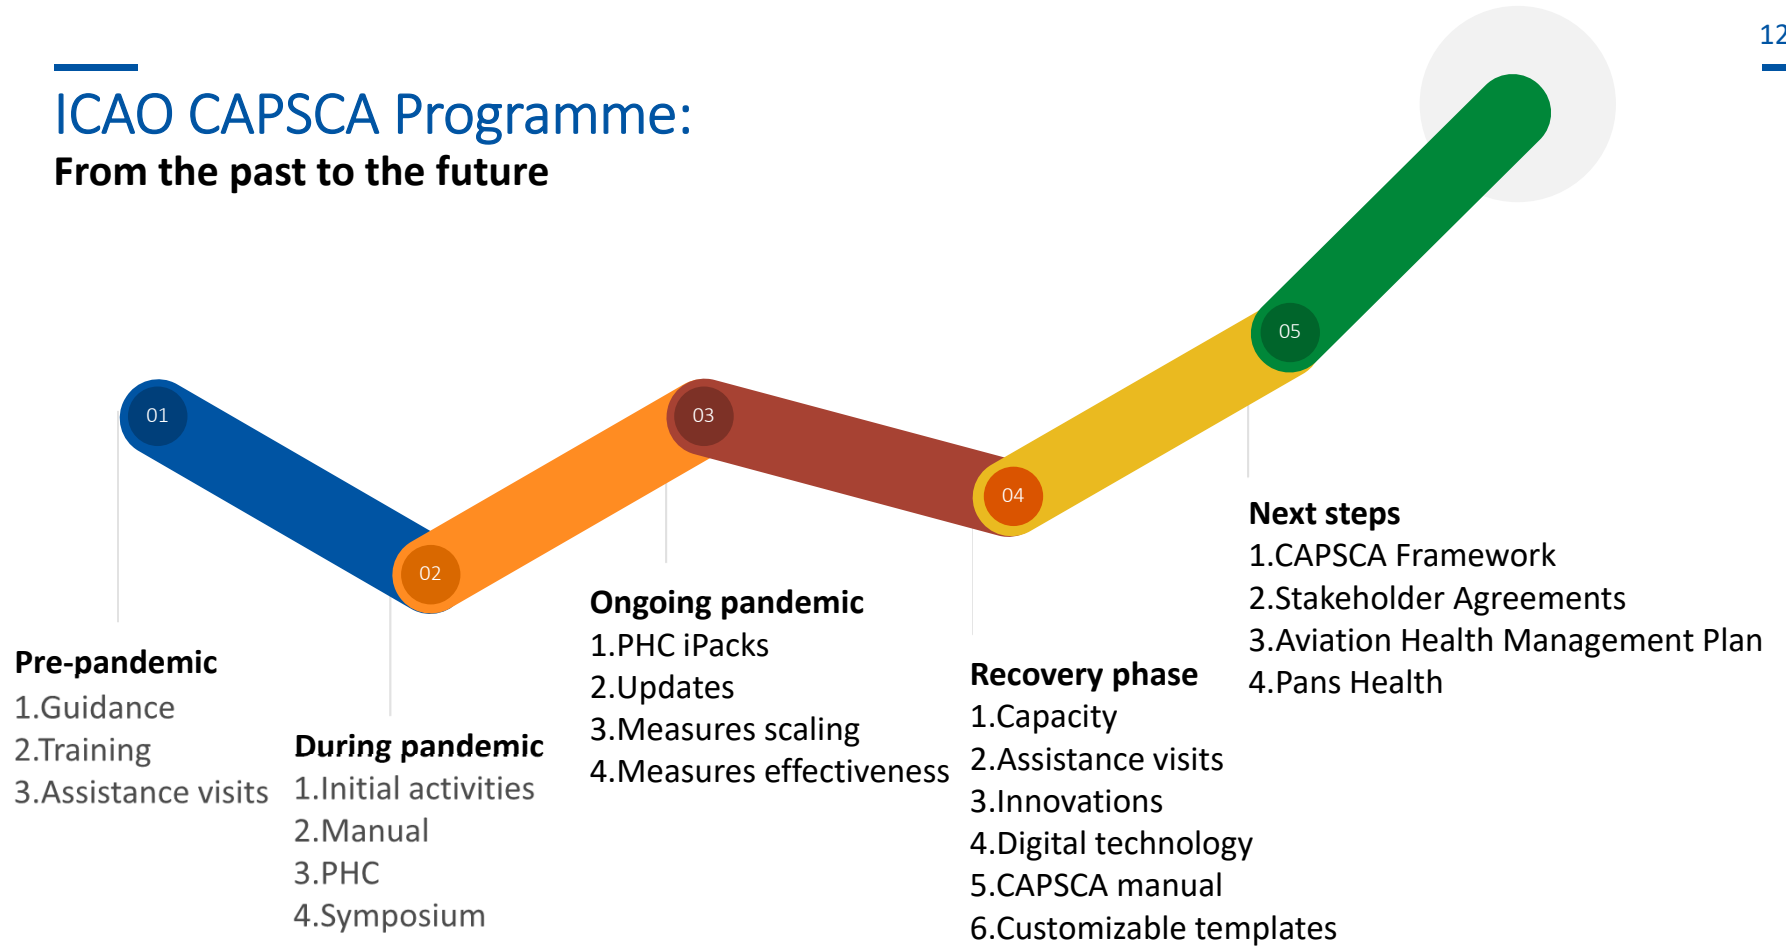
12

ICAO CAPSCA Programme:
From the past to the future

01

02

03

04

05

Pre-pandemic
1.Guidance
2.Training
3.Assistance visits

During pandemic
1.Initial activities
2.Manual
3.PHC
4.Symposium

Ongoing pandemic
1.PHC iPacks
2.Updates
3.Measures scaling
4.Measures effectiveness

Recovery phase
1.Capacity
2.Assistance visits
3.Innovations
4.Digital technology
5.CAPSCA manual
6.Customizable templates

Next steps
1.CAPSCA Framework
2.Stakeholder Agreements
3.Aviation Health Management Plan
4.Pans Health